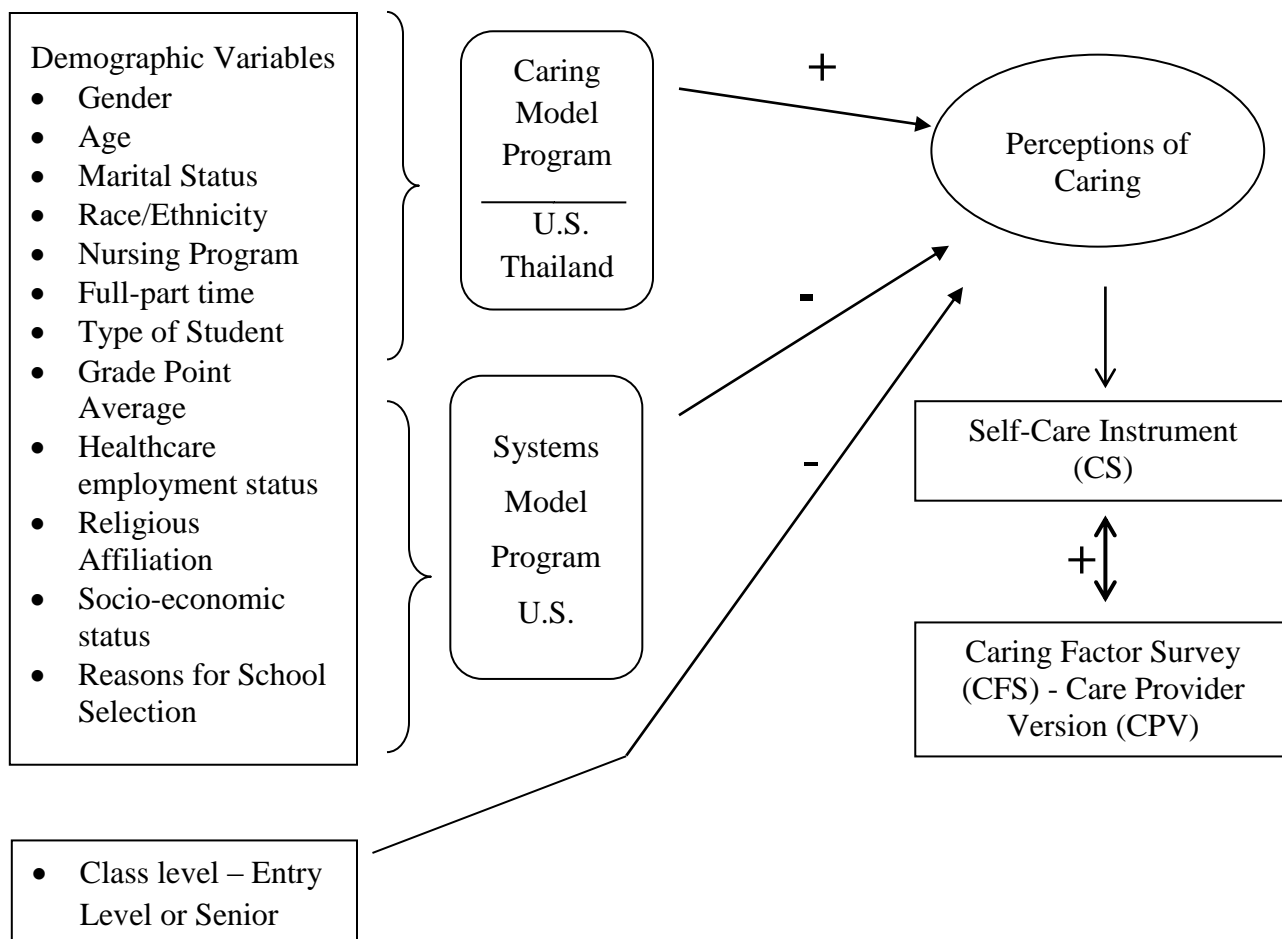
Demographic Variables
- Gender
- Age
- Marital Status
- Race/Ethnicity
- Nursing Program
- Full-part time
- Type of Student
- Grade Point Average
- Healthcare employment status
- Religious Affiliation
- Socio-economic status
- Reasons for School Selection

Caring Model Program

U.S.
Thailand

Systems Model Program U.S.

+

-

-

Perceptions of Caring

Self-Care Instrument (CS)

+

Caring Factor Survey (CFS) - Care Provider Version (CPV)

- Class level – Entry Level or Senior